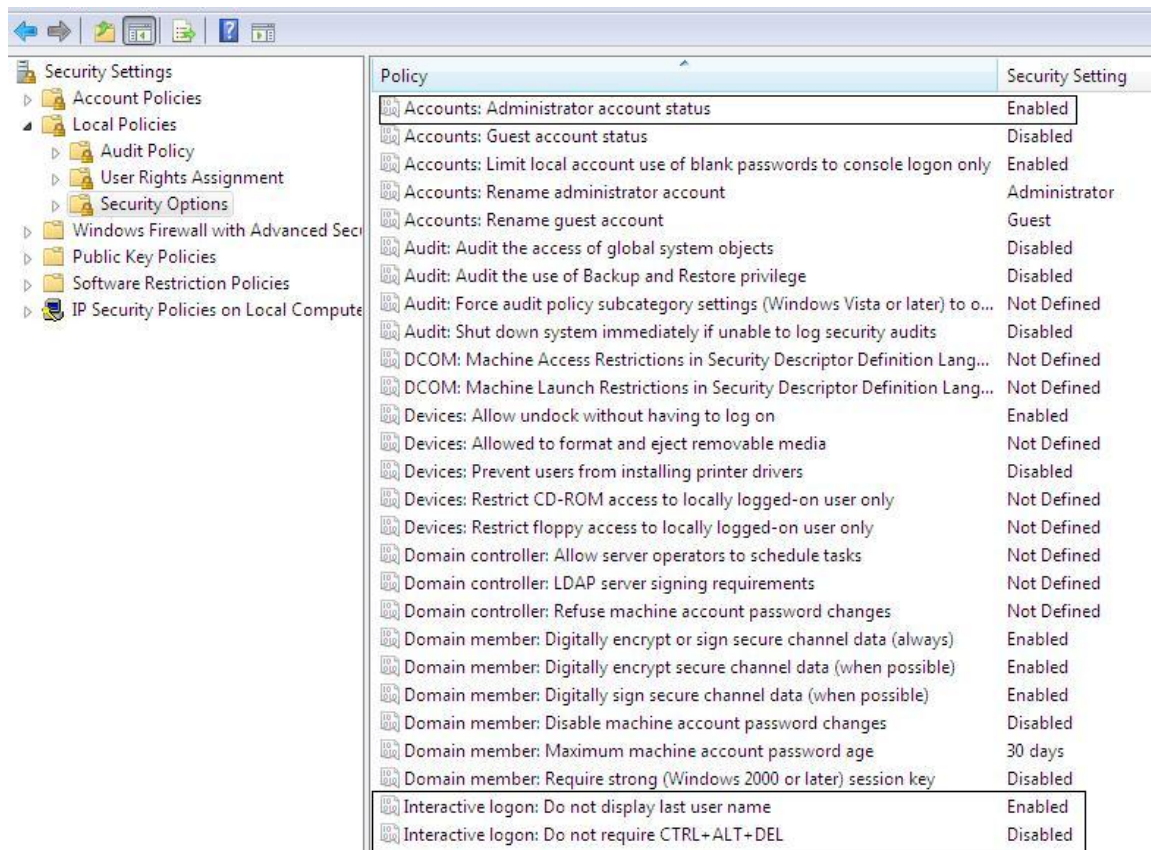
Security Settings
Account Policies
Local Policies
Audit Policy
User Rights Assignment
Security Options
Windows Firewall with Advanced Secu
Public Key Policies
Software Restriction Policies
IP Security Policies on Local Compute

| Policy | Security Setting |
|---|---|
| Accounts: Administrator account status | Enabled |
| Accounts: Guest account status | Disabled |
| Accounts: Limit local account use of blank passwords to console logon only | Enabled |
| Accounts: Rename administrator account | Administrator |
| Accounts: Rename guest account | Guest |
| Audit: Audit the access of global system objects | Disabled |
| Audit: Audit the use of Backup and Restore privilege | Disabled |
| Audit: Force audit policy subcategory settings (Windows Vista or later) to o... | Not Defined |
| Audit: Shut down system immediately if unable to log security audits | Disabled |
| DCOM: Machine Access Restrictions in Security Descriptor Definition Lang... | Not Defined |
| DCOM: Machine Launch Restrictions in Security Descriptor Definition Lang... | Not Defined |
| Devices: Allow undock without having to log on | Enabled |
| Devices: Allowed to format and eject removable media | Not Defined |
| Devices: Prevent users from installing printer drivers | Disabled |
| Devices: Restrict CD-ROM access to locally logged-on user only | Not Defined |
| Devices: Restrict floppy access to locally logged-on user only | Not Defined |
| Domain controller: Allow server operators to schedule tasks | Not Defined |
| Domain controller: LDAP server signing requirements | Not Defined |
| Domain controller: Refuse machine account password changes | Not Defined |
| Domain member: Digitally encrypt or sign secure channel data (always) | Enabled |
| Domain member: Digitally encrypt secure channel data (when possible) | Enabled |
| Domain member: Digitally sign secure channel data (when possible) | Enabled |
| Domain member: Disable machine account password changes | Disabled |
| Domain member: Maximum machine account password age | 30 days |
| Domain member: Require strong (Windows 2000 or later) session key | Disabled |
| Interactive logon: Do not display last user name | Enabled |
| Interactive logon: Do not require CTRL+ALT+DEL | Disabled |